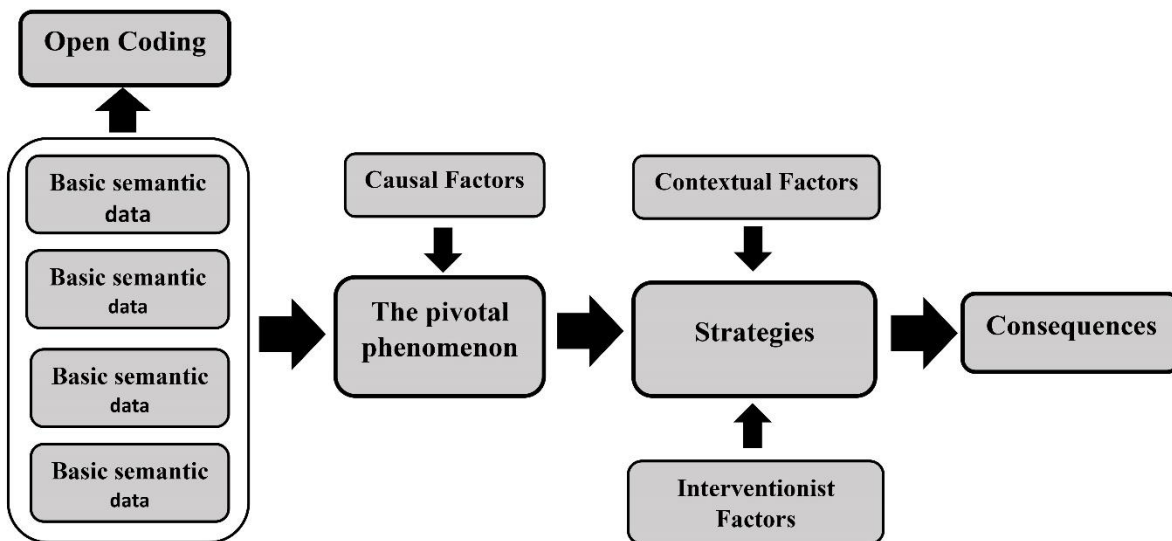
Open Coding

Basic semantic data

Basic semantic data

Basic semantic data

Basic semantic data

Causal Factors

The pivotal phenomenon

Contextual Factors

Strategies

Interventionist Factors

Consequences